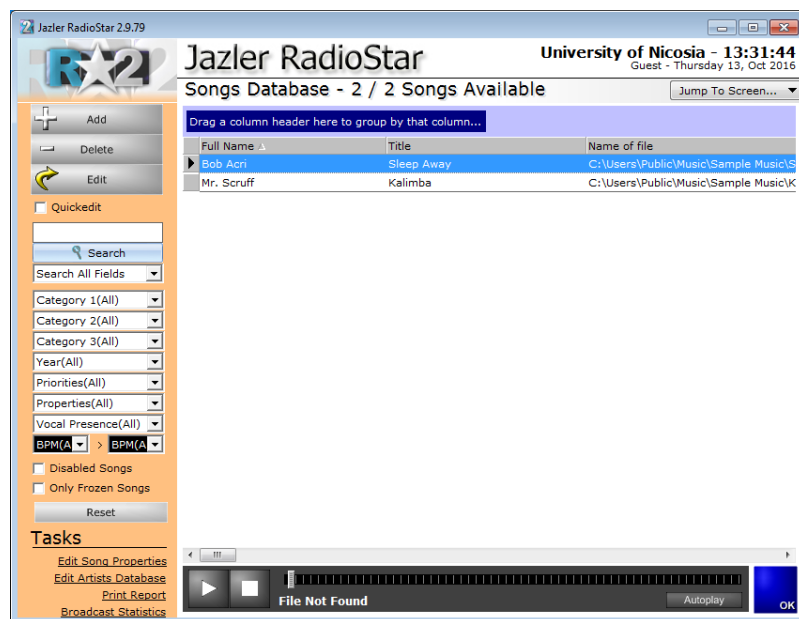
Jazler RadioStar 2.9.79

R2

Jazler RadioStar

University of Nicosia - 13:31:44
Guest - Thursday 13, Oct 2016

Songs Database - 2 / 2 Songs Available

Jump To Screen...

Add
Delete
Edit

Quickedit

Search

Search All Fields

Category 1(All)
Category 2(All)
Category 3(All)
Year(All)
Priorities(All)
Properties(All)
Vocal Presence(All)
BPM(A > BPM(A

Disabled Songs
Only Frozen Songs

Reset

Tasks

Edit Song Properties
Edit Artists Database
Print Report
Broadcast Statistics

Drag a column header here to group by that column...

| Full Name | Title | Name of file |
|---|---|---|
| Bob Acri | Sleep Away | C:\Users\Public\Music\Sample Music\S |
| Mr. Scruff | Kalimba | C:\Users\Public\Music\Sample Music\K |

File Not Found

Autoplay

OK